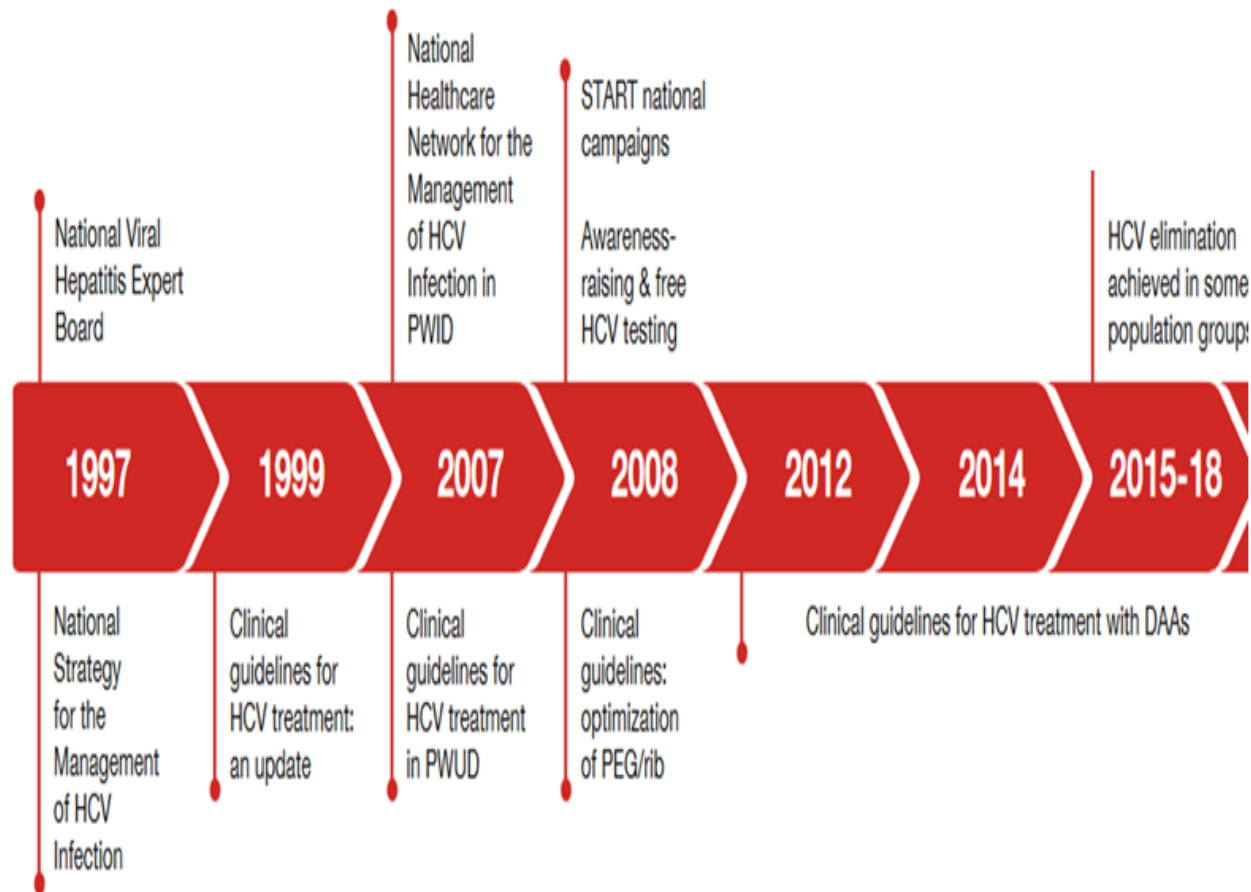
National Viral Hepatitis Expert Board

National Healthcare Network for the Management of HCV Infection in PWID

START national campaigns

Awareness-raising & free HCV testing

HCV elimination achieved in some population groups

1997

1999

2007

2008

2012

2014

2015-18

National Strategy for the Management of HCV Infection

Clinical guidelines for HCV treatment: an update

Clinical guidelines for HCV treatment in PWUD

Clinical guidelines: optimization of PEG/rib

Clinical guidelines for HCV treatment with DAAs